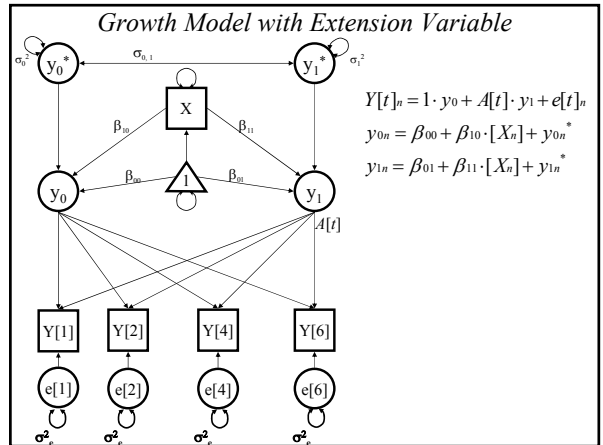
Growth Model with Extension Variable

$\sigma_0^2$ $y_0^*$ $\sigma_{0,1}$ $y_1^*$ $\sigma_1^2$

X

$\beta_{10}$ $\beta_{11}$

$y_0$ $\beta_{00}$ 1 $\beta_{01}$ $y_1$

$A[t]$

Y[1] Y[2] Y[4] Y[6]

e[1] e[2] e[4] e[6]

$\sigma^2_e$ $\sigma^2_e$ $\sigma^2_e$ $\sigma^2_e$

$Y[t]_n = 1 \cdot y_0 + A[t] \cdot y_1 + e[t]_n$

$y_{0n} = \beta_{00} + \beta_{10} \cdot [X_n] + y_{0n}^*$

$y_{1n} = \beta_{01} + \beta_{11} \cdot [X_n] + y_{1n}^*$